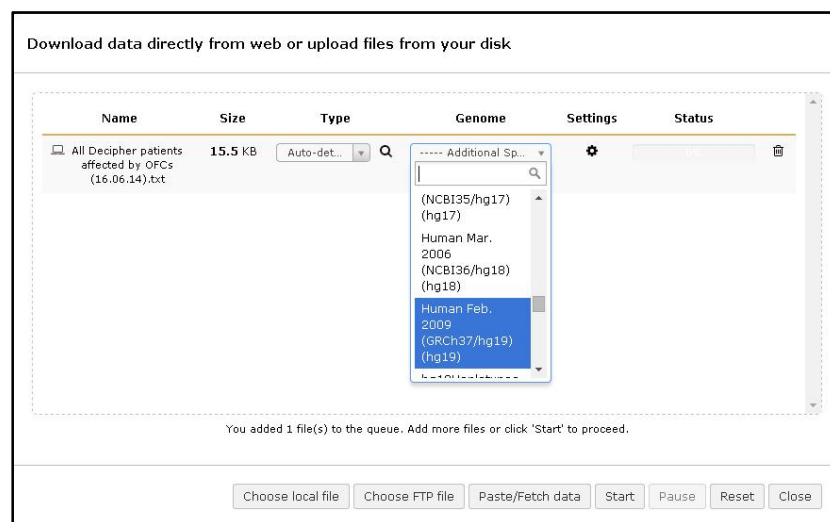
Download data directly from web or upload files from your disk

| Name | Size | Type | Genome | Settings | Status |
|---|---|---|---|---|---|
| All Decipher patients affected by OFCs (16.06.14).txt | 15.5 KB | Auto-det... | ----- Additional Sp... | | 0% |

(NCBI35/hg17) (hg17)

Human Mar. 2006 (NCBI36/hg18) (hg18)

Human Feb. 2009 (GRCh37/hg19) (hg19)

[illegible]

You added 1 file(s) to the queue. Add more files or click 'Start' to proceed.

Choose local file | Choose FTP file | Paste/Fetch data | Start | Pause | Reset | Close